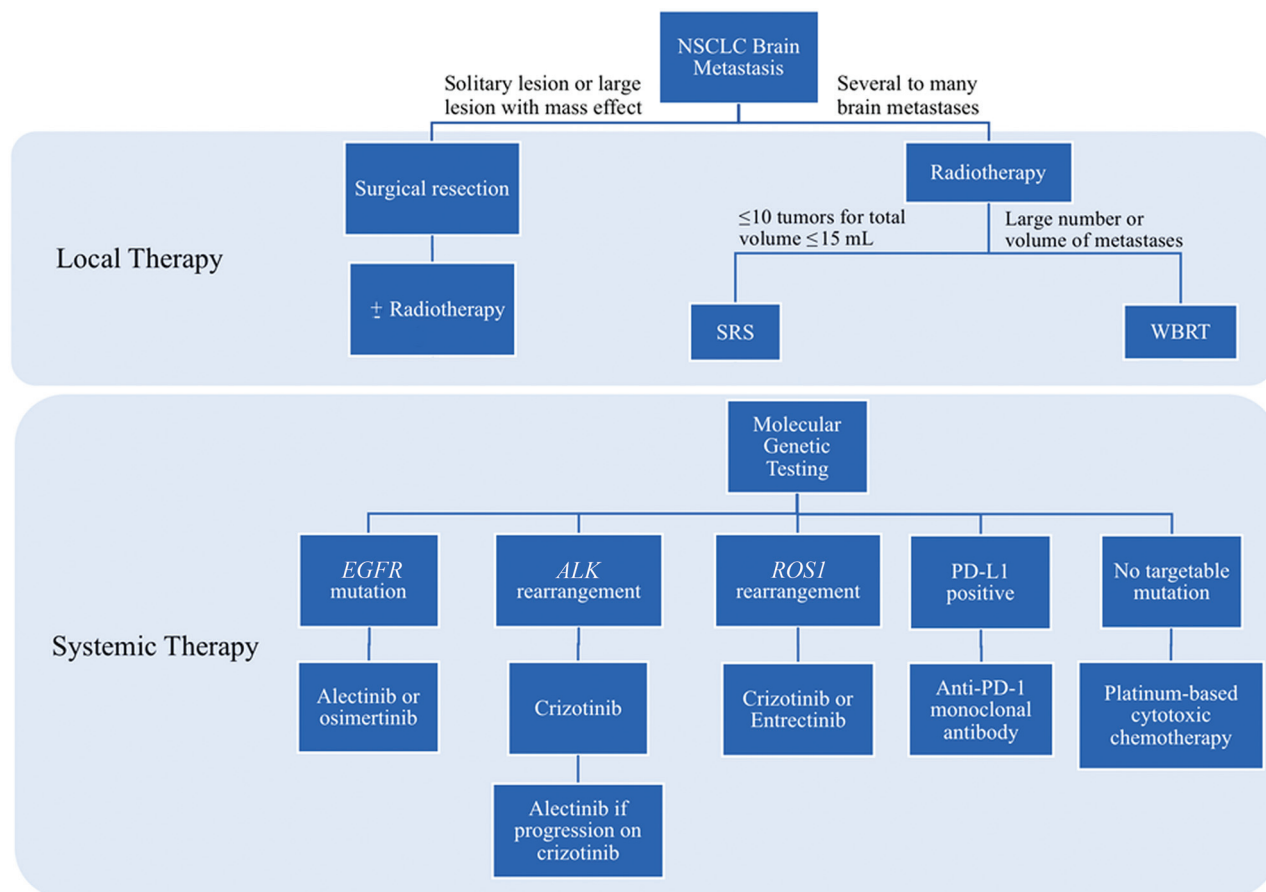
NSCLC Brain Metastasis

Solitary lesion or large lesion with mass effect

Several to many brain metastases

Local Therapy

Surgical resection

± Radiotherapy

Radiotherapy

≤10 tumors for total volume ≤15 mL

Large number or volume of metastases

SRS

WBRT

Systemic Therapy

Molecular Genetic Testing

EGFR mutation

Alectinib or osimertinib

ALK rearrangement

Crizotinib

Alectinib if progression on crizotinib

ROS1 rearrangement

Crizotinib or Entrectinib

PD-L1 positive

Anti-PD-1 monoclonal antibody

No targetable mutation

Platinum-based cytotoxic chemotherapy